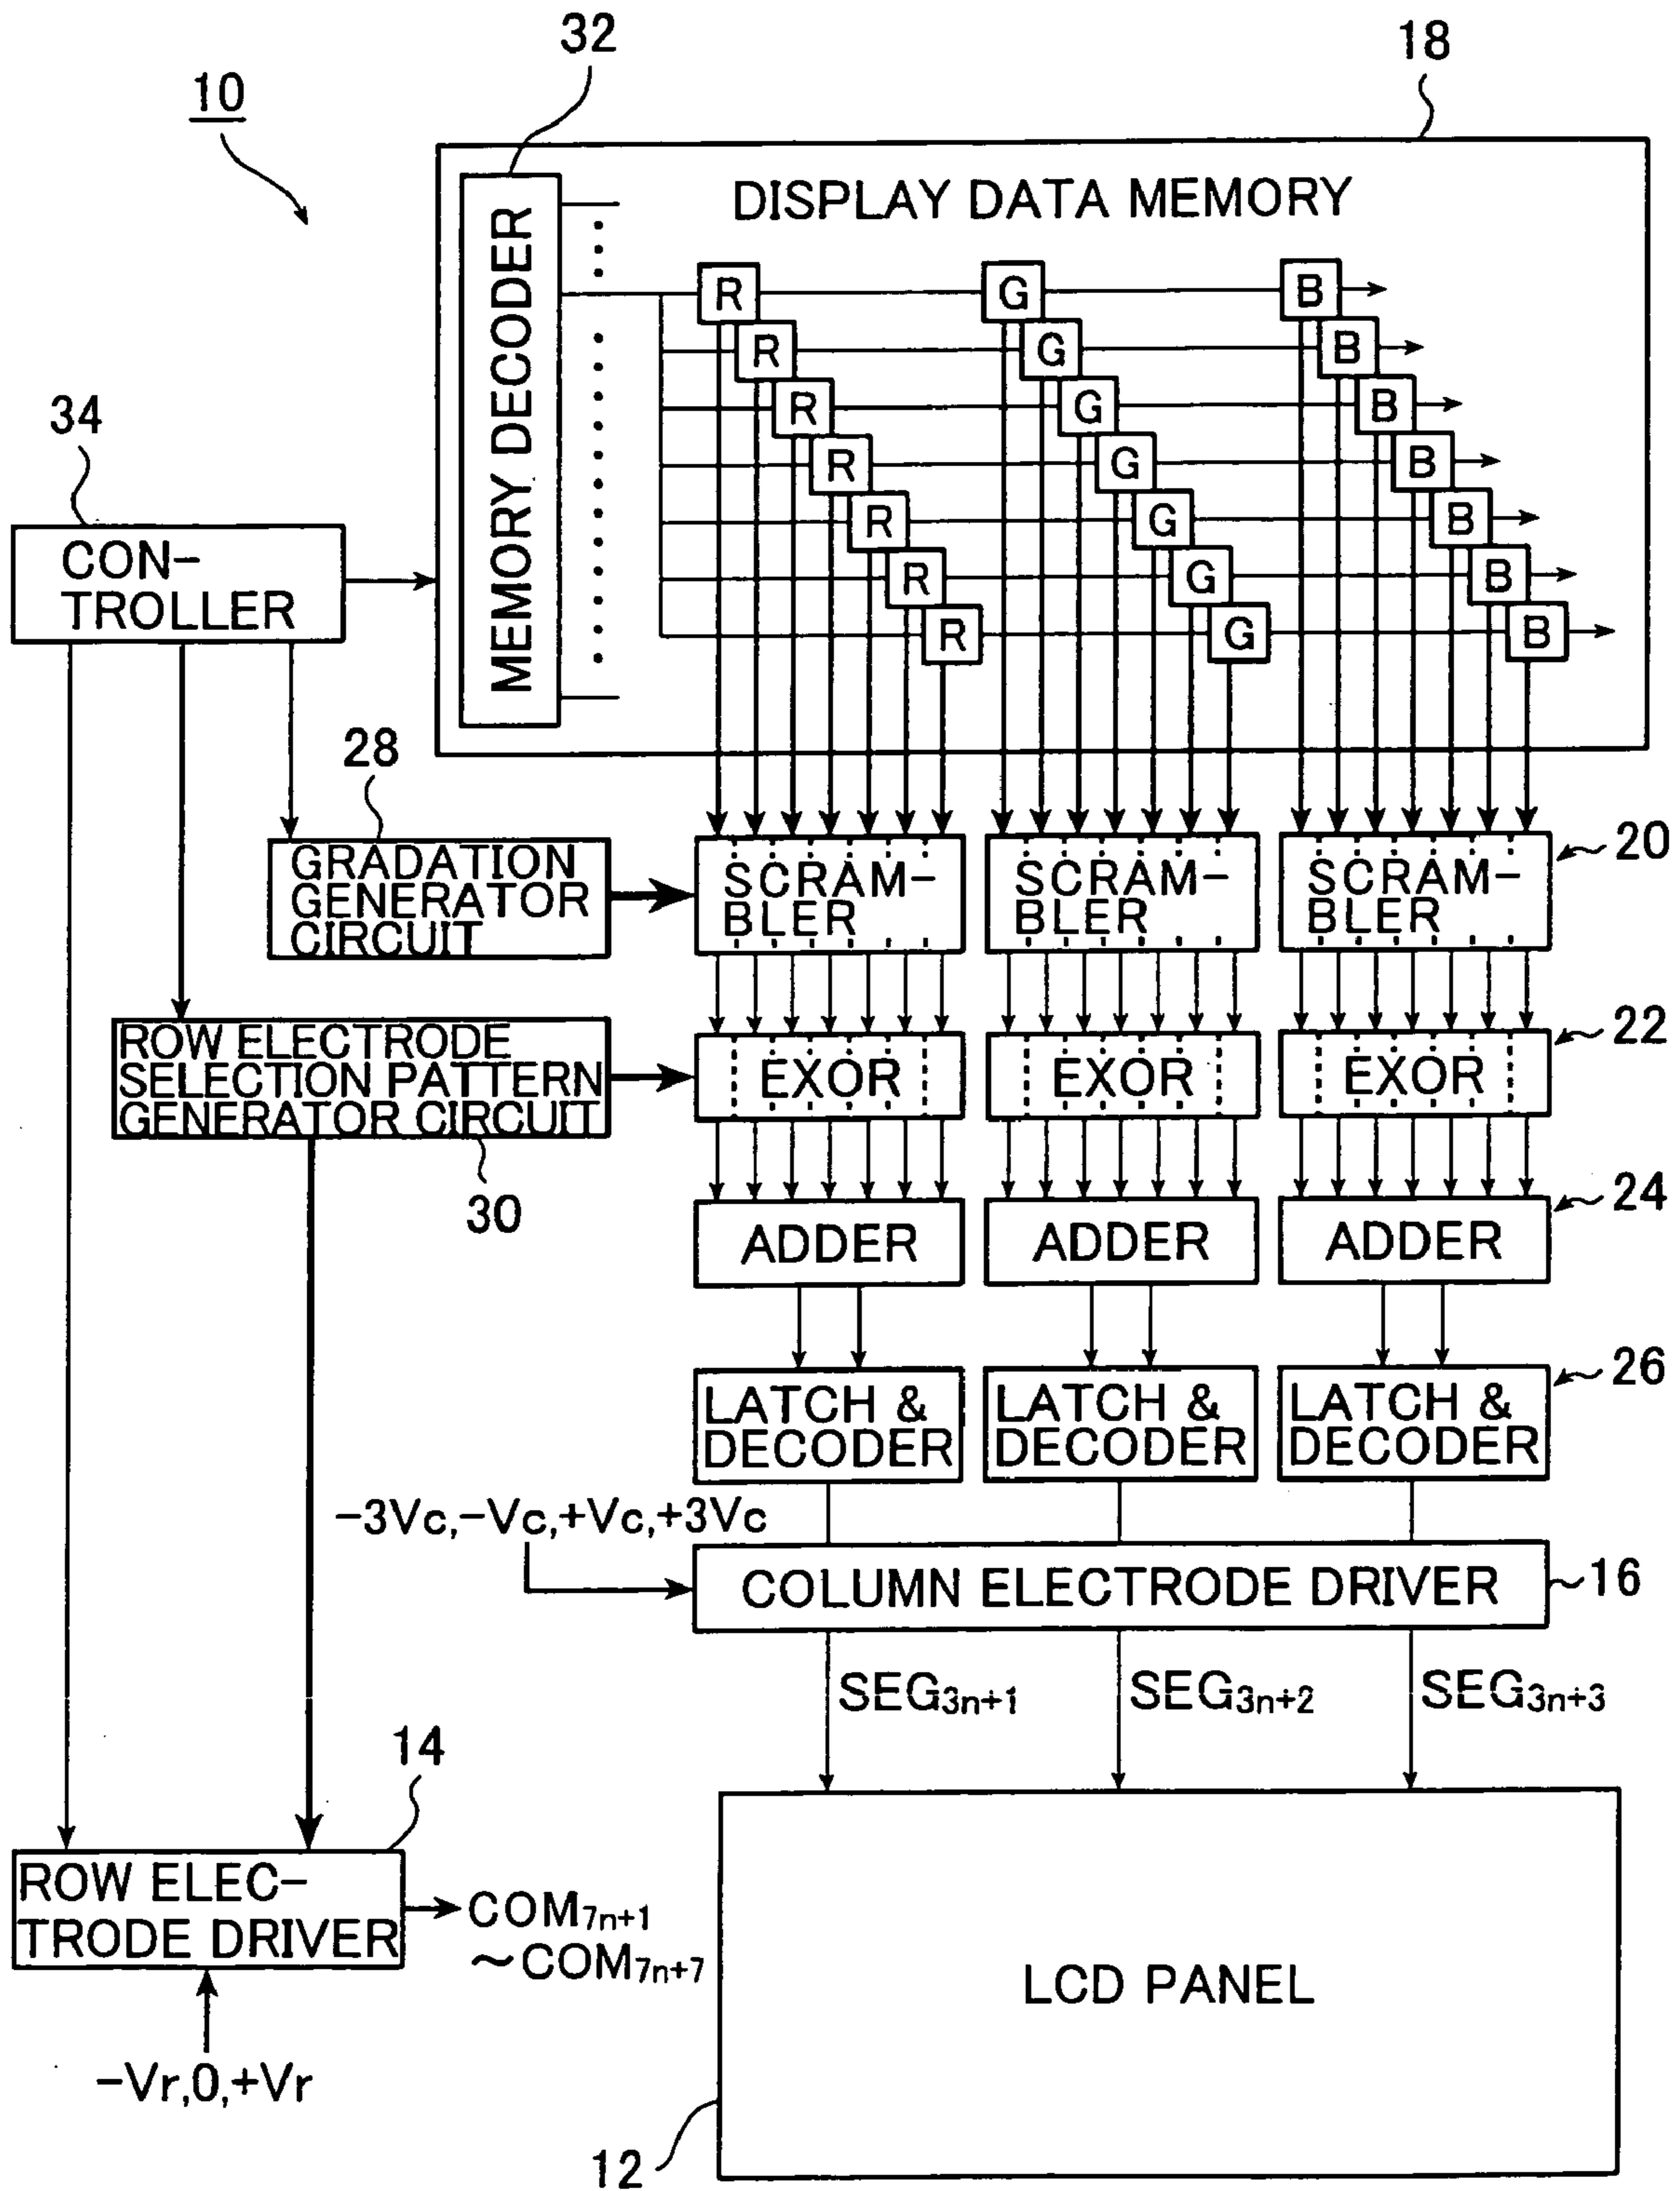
10

32

18

DISPLAY DATA MEMORY

MEMORY DECODER

R R R R R R R

G G G G G G G

B B B B B B B

34

CON-TROLLER

28

GRADATION GENERATOR CIRCUIT

SCRAM-BLER

SCRAM-BLER

SCRAM-BLER

20

ROW ELECTRODE SELECTION PATTERN GENERATOR CIRCUIT

EXOR

EXOR

EXOR

22

30

ADDER

ADDER

ADDER

24

LATCH & DECODER

LATCH & DECODER

LATCH & DECODER

26

$-3Vc,-Vc,+Vc,+3Vc$

COLUMN ELECTRODE DRIVER

16

$SEG_{3n+1}$

$SEG_{3n+2}$

$SEG_{3n+3}$

14

ROW ELEC-TRODE DRIVER

$COM_{7n+1}$
$\sim COM_{7n+7}$

LCD PANEL

$-Vr,0,+Vr$

12